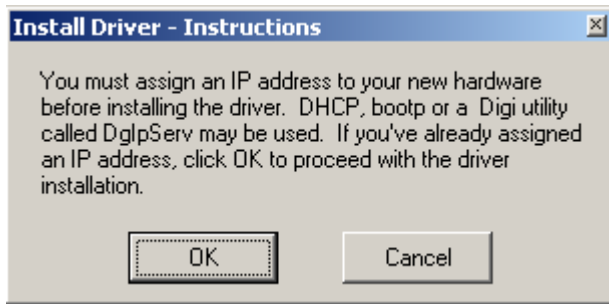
Install Driver - Instructions

You must assign an IP address to your new hardware before installing the driver. DHCP, bootp or a Digi utility called DgIpServ may be used. If you've already assigned an IP address, click OK to proceed with the driver installation.

OK

Cancel